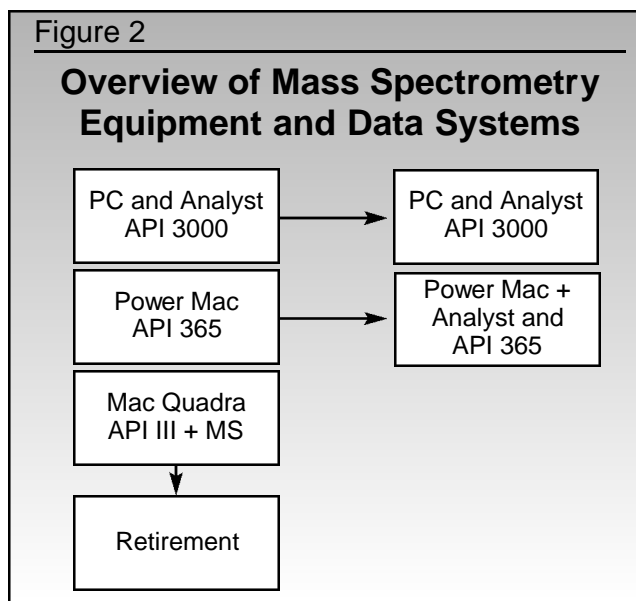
Figure 2

Overview of Mass Spectrometry Equipment and Data Systems

PC and Analyst API 3000

PC and Analyst API 3000

Power Mac API 365

Power Mac + Analyst and API 365

Mac Quadra API III + MS

Retirement